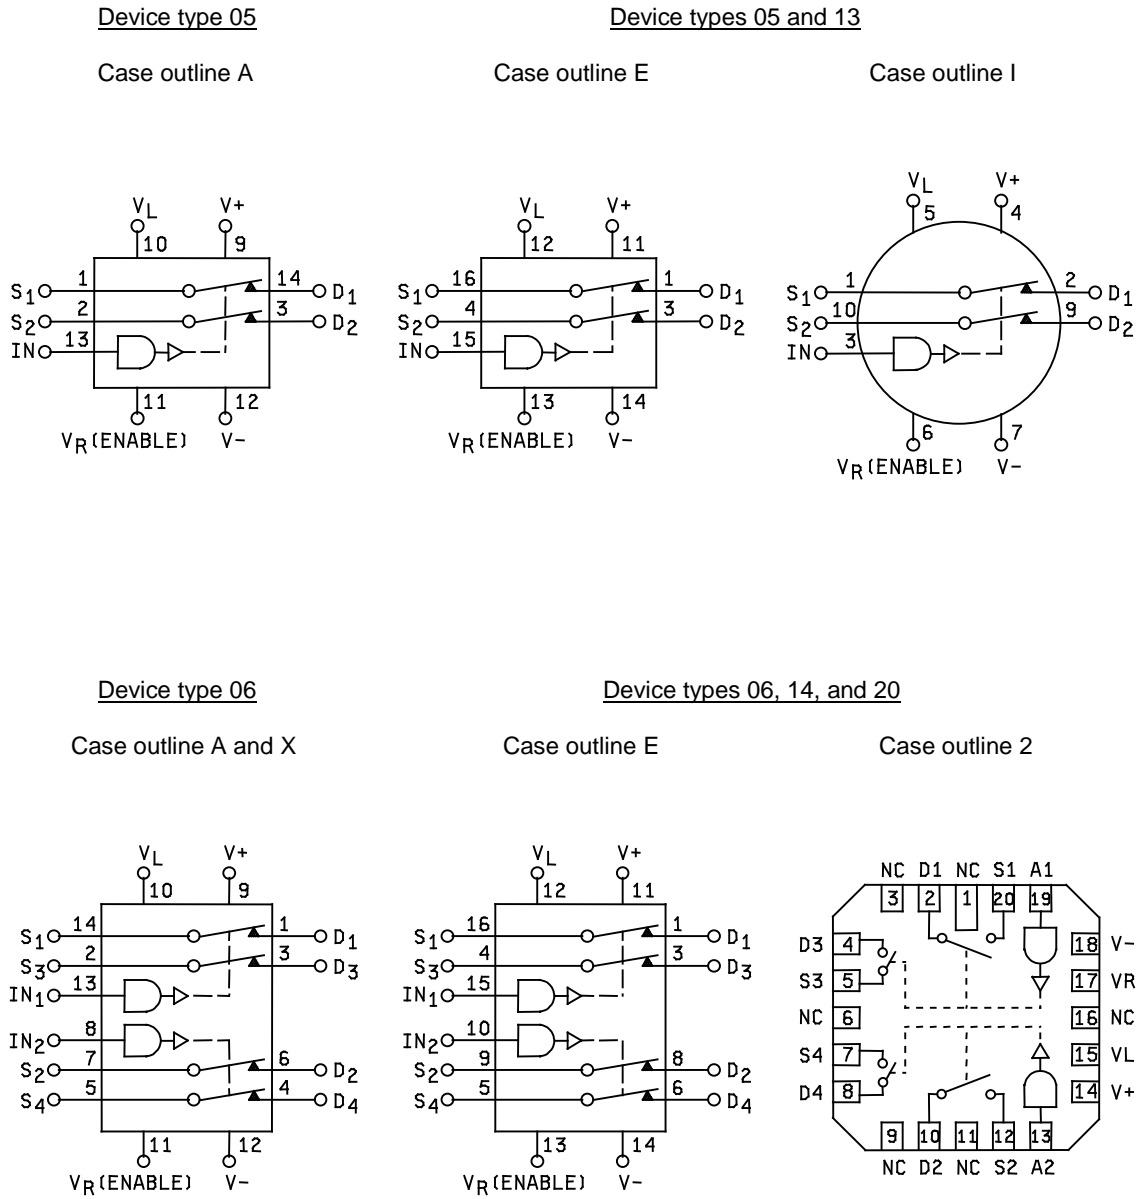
Device type 05

Device types 05 and 13

Case outline A

Case outline E

Case outline I

$V_L$ 10 V+ 9
$S_1$ 1 14 $D_1$
$S_2$ 2 3 $D_2$
IN 13
11 12
$V_R$(ENABLE) V-

$V_L$ 12 V+ 11
$S_1$ 16 1 $D_1$
$S_2$ 4 3 $D_2$
IN 15
13 14
$V_R$(ENABLE) V-

$V_L$ 5 V+ 4
$S_1$ 1 2 $D_1$
$S_2$ 10 9 $D_2$
IN 3
6 7
$V_R$(ENABLE) V-

Device type 06

Device types 06, 14, and 20

Case outline A and X

Case outline E

Case outline 2

$V_L$ 10 V+ 9
$S_1$ 14 1 $D_1$
$S_3$ 2 3 $D_3$
$IN_1$ 13
$IN_2$ 8
$S_2$ 7 6 $D_2$
$S_4$ 5 4 $D_4$
11 12
$V_R$(ENABLE) V-

$V_L$ 12 V+ 11
$S_1$ 16 1 $D_1$
$S_3$ 4 3 $D_3$
$IN_1$ 15
$IN_2$ 10
$S_2$ 9 8 $D_2$
$S_4$ 5 6 $D_4$
13 14
$V_R$(ENABLE) V-

NC D1 NC S1 A1
3 2 1 20 19
D3 4
S3 5
NC 6
S4 7
D4 8
18 V-
17 VR
16 NC
15 VL
14 V+
9 10 11 12 13
NC D2 NC S2 A2